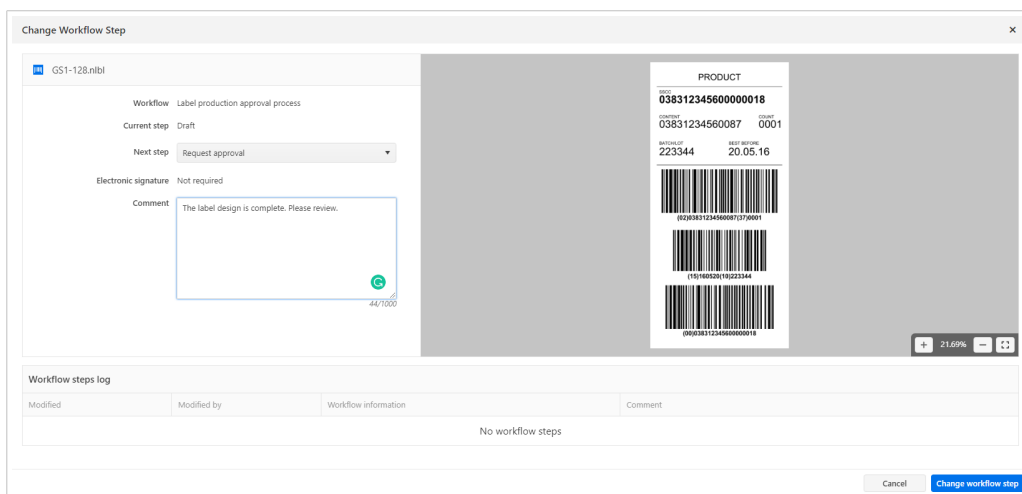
Change Workflow Step

×

GS1-128.nlbl

Workflow Label production approval process

Current step Draft

Next step Request approval

Electronic signature Not required

Comment The label design is complete. Please review.

44/1000

PRODUCT

SSCC
038312345600000018

CONTENT
03831234560087

COUNT
0001

BATCH/LOT
223344

BEST BEFORE
20.05.16

(02)03831234560087(37)0001

(15)160520(10)223344

(00)038312345600000018

+ 21.69% −

Workflow steps log

| Modified | Modified by | Workflow information | Comment |
|---|---|---|---|
| No workflow steps | | | |

Cancel

Change workflow step